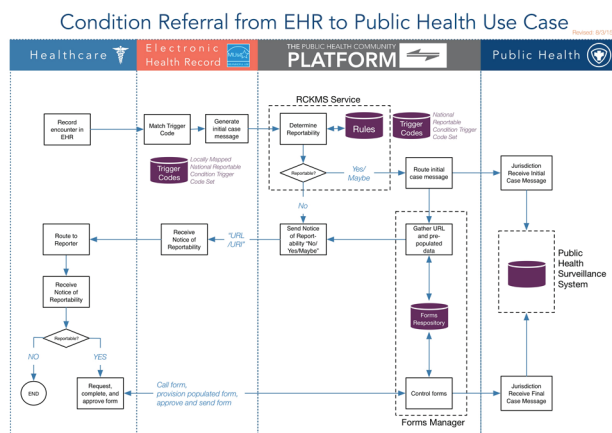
Condition Referral from EHR to Public Health Use Case

Revised: 6/3/15

Healthcare

Electronic Health Record

THE PUBLIC HEALTH COMMUNITY PLATFORM

Public Health

Record encounter in EHR

Match Trigger Code

Generate initial case message

Trigger Codes

Locally Mapped National Reportable Condition Trigger Code Set

RCKMS Service

Determine Reportability

Rules

Trigger Codes

National Reportable Condition Trigger Code Set

Reportable?

Yes/ Maybe

No

Route initial case message

Jurisdiction Receive Initial Case Message

Public Health Surveillance System

Route to Reporter

Receive Notice of Reportability

"URL /URI"

Send Notice of Reportability "No/ Yes/Maybe"

Gather URL and pre-populated data

Forms Repository

Receive Notice of Reportability

Reportable?

NO

YES

END

Request, complete, and approve form

Call form, provision populated form, approve and send form

Control forms

Forms Manager

Jurisdiction Receive Final Case Message